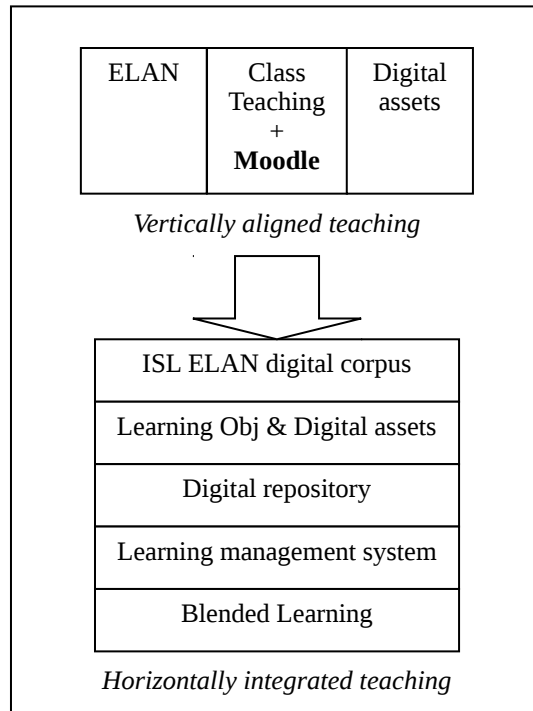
| ELAN | Class Teaching + **Moodle** | Digital assets |
|---|---|---|

*Vertically aligned teaching*

ISL ELAN digital corpus

Learning Obj & Digital assets

Digital repository

Learning management system

Blended Learning

*Horizontally integrated teaching*